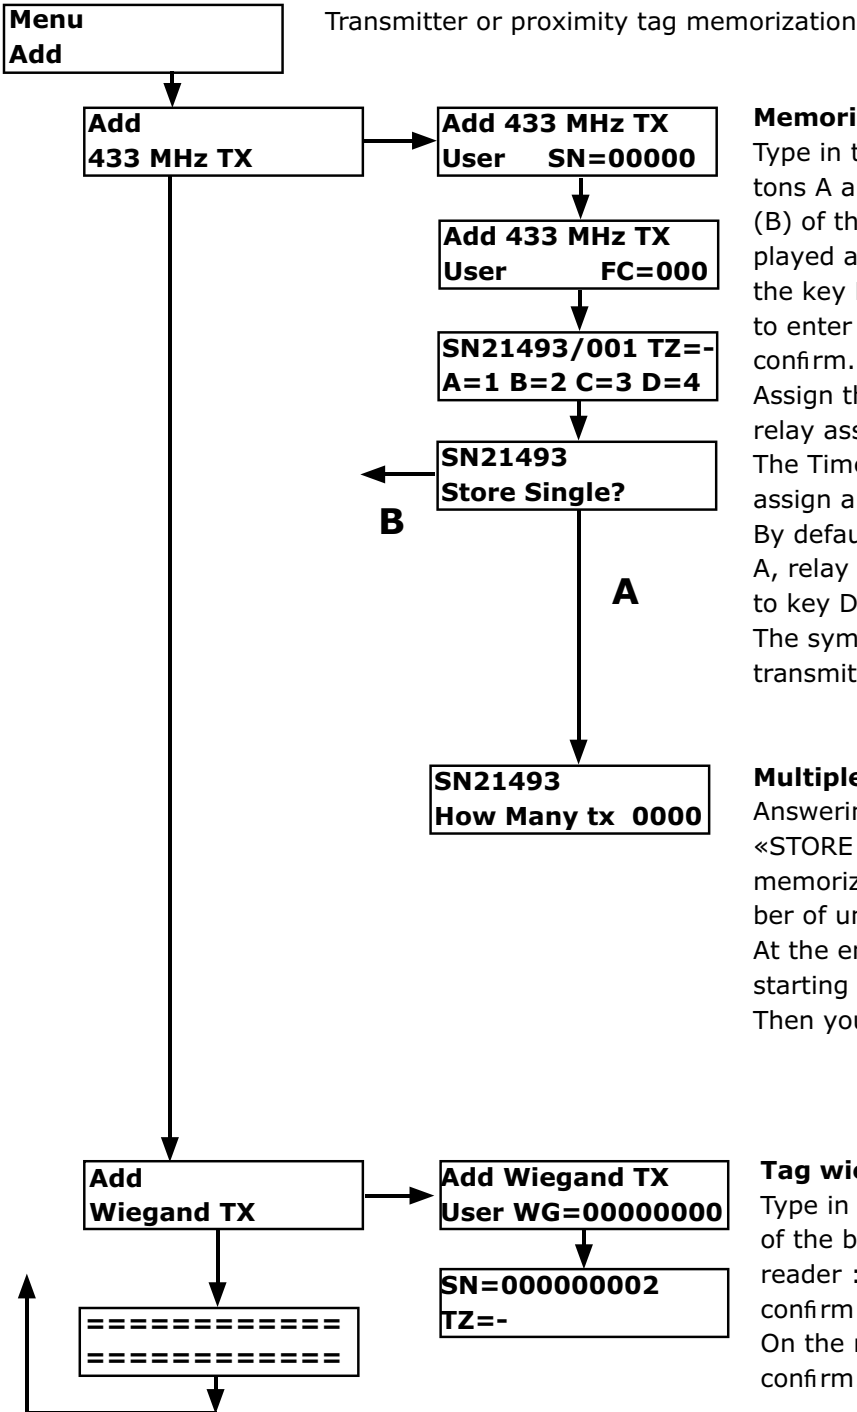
Menu
Add

Transmitter or proximity tag memorization

Add
433 MHz TX

Add 433 MHz TX
User SN=00000

Add 433 MHz TX
User FC=000

SN21493/001 TZ=-
A=1 B=2 C=3 D=4

SN21493
Store Single?

B

A

SN21493
How Many tx 0000

Memori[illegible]
Type in t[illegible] tons A a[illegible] (B) of th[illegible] played a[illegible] the key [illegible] to enter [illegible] confirm.
Assign th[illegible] relay ass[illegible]
The Time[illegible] assign a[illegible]
By defau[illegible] A, relay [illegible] to key D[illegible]
The sym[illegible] transmit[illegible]

Multiple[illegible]
Answerin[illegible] «STORE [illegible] memoriz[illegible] ber of u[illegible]
At the e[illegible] starting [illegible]
Then you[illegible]

Add
Wiegand TX

Add Wiegand TX
User WG=00000000

SN=000000002
TZ=-

============
============

Tag wi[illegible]
Type in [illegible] of the b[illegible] reader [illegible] confirm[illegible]
On the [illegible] confirm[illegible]